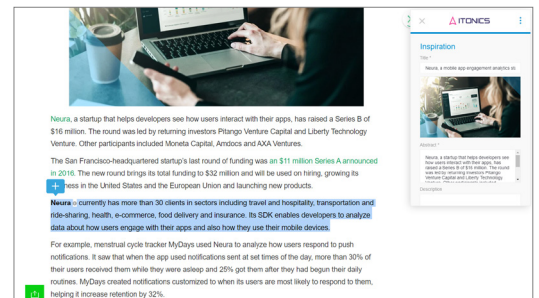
Neura, a startup that helps developers see how users interact with their apps, has raised a Series B of $16 million. The round was led by returning investors Pitango Venture Capital and Liberty Technology Venture. Other participants included Moneta Capital, Amdocs and AXA Ventures.

The San Francisco-headquartered startup's last round of funding was an $11 million Series A announced in 2016. The new round brings its total funding to $32 million and will be used on hiring, growing its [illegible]ness in the United States and the European Union and launching new products.

Neura is currently has more than 30 clients in sectors including travel and hospitality, transportation and ride-sharing, health, e-commerce, food delivery and insurance. Its SDK enables developers to analyze data about how users engage with their apps and also how they use their mobile devices.

For example, menstrual cycle tracker MyDays used Neura to analyze how users respond to push notifications. It saw that when the app used notifications sent at set times of the day, more than 30% of their users received them while they were asleep and 25% got them after they had begun their daily routines. MyDays created notifications customized to when its users are most likely to respond to them, helping it increase retention by 32%.

ITONICS

Inspiration

Title *

Neura, a mobile app engagement analytics st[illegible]

Abstract *

Neura, a startup that helps developers see how users interact with their apps, has raised a Series B of $16 million. The round was led by returning investors Pitango Venture Capital and Liberty Technology Venture. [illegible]

Description